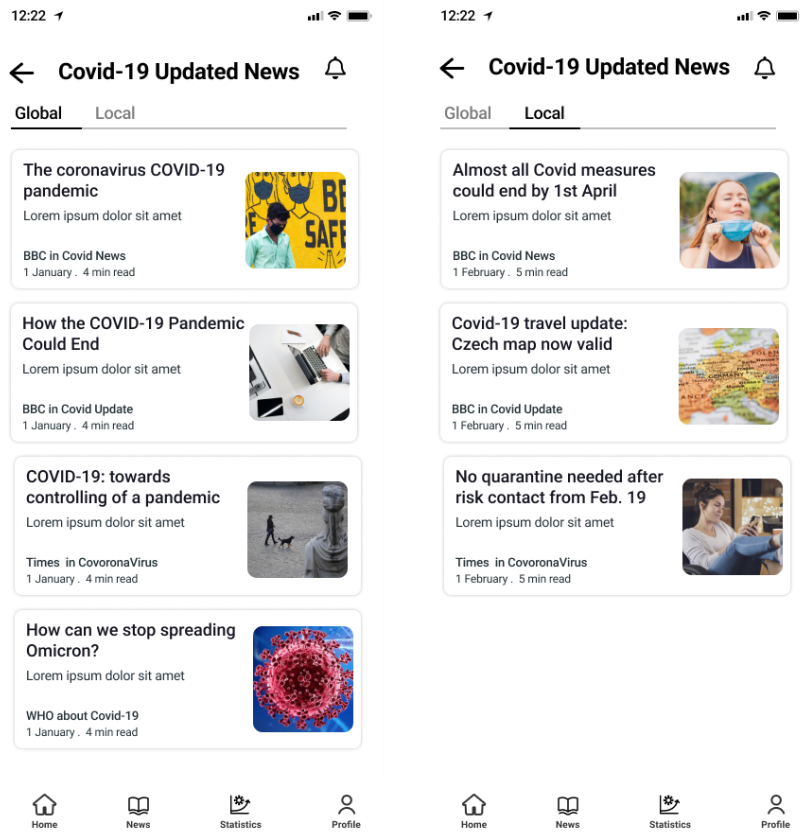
12:22

Covid-19 Updated News

Global Local

The coronavirus COVID-19 pandemic
Lorem ipsum dolor sit amet
BBC in Covid News
1 January . 4 min read

How the COVID-19 Pandemic Could End
Lorem ipsum dolor sit amet
BBC in Covid Update
1 January . 4 min read

COVID-19: towards controlling of a pandemic
Lorem ipsum dolor sit amet
Times in CovoronaVirus
1 January . 4 min read

How can we stop spreading Omicron?
Lorem ipsum dolor sit amet
WHO about Covid-19
1 January . 4 min read

Home News Statistics Profile

12:22

Covid-19 Updated News

Global Local

Almost all Covid measures could end by 1st April
Lorem ipsum dolor sit amet
BBC in Covid News
1 February . 5 min read

Covid-19 travel update: Czech map now valid
Lorem ipsum dolor sit amet
BBC in Covid Update
1 February . 5 min read

No quarantine needed after risk contact from Feb. 19
Lorem ipsum dolor sit amet
Times in CovoronaVirus
1 February . 5 min read

Home News Statistics Profile